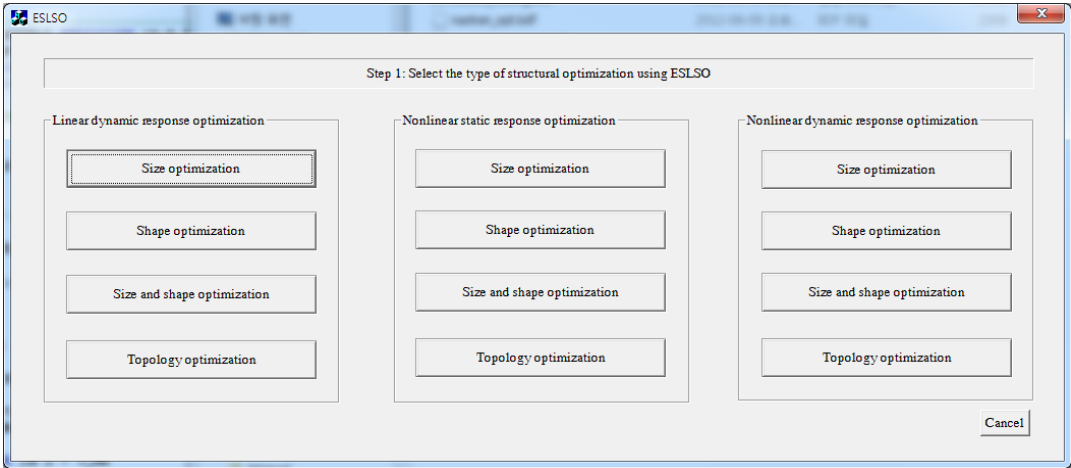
ESLSO

Step 1: Select the type of structural optimization using ESLSO

Linear dynamic response optimization

Size optimization

Shape optimization

Size and shape optimization

Topology optimization

Nonlinear static response optimization

Size optimization

Shape optimization

Size and shape optimization

Topology optimization

Nonlinear dynamic response optimization

Size optimization

Shape optimization

Size and shape optimization

Topology optimization

Cancel